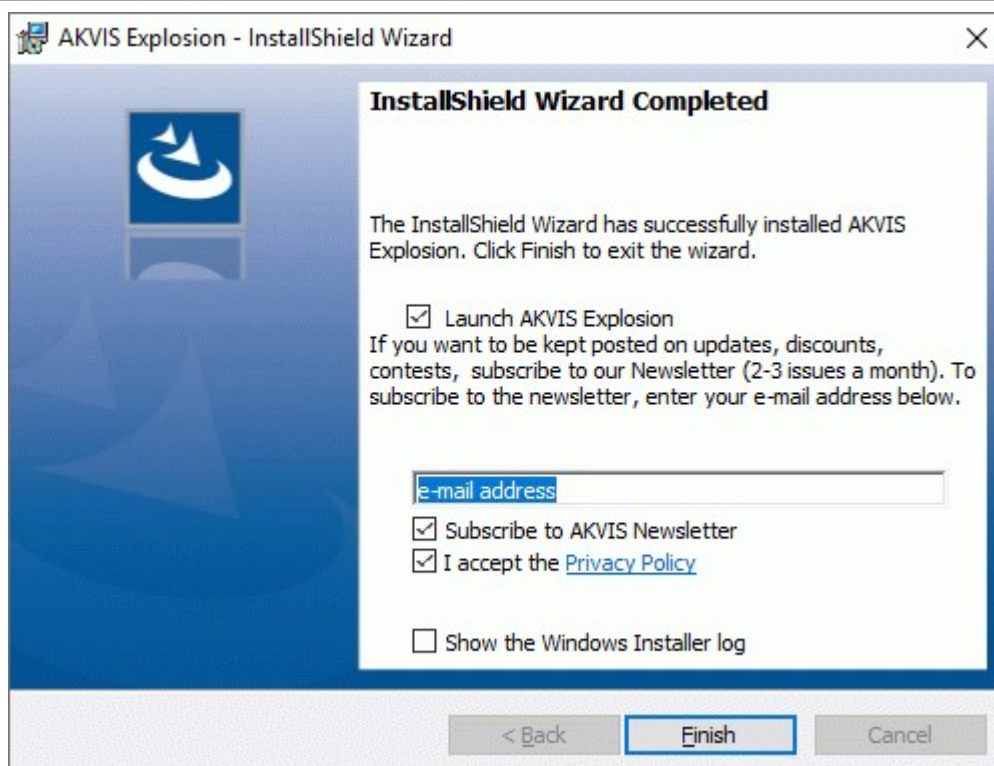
AKVIS Explosion - InstallShield Wizard

×

InstallShield Wizard Completed

The InstallShield Wizard has successfully installed AKVIS Explosion. Click Finish to exit the wizard.

☑ Launch AKVIS Explosion

If you want to be kept posted on updates, discounts, contests, subscribe to our Newsletter (2-3 issues a month). To subscribe to the newsletter, enter your e-mail address below.

e-mail address

☑ Subscribe to AKVIS Newsletter

☑ I accept the Privacy Policy

☐ Show the Windows Installer log

< Back

Finish

Cancel